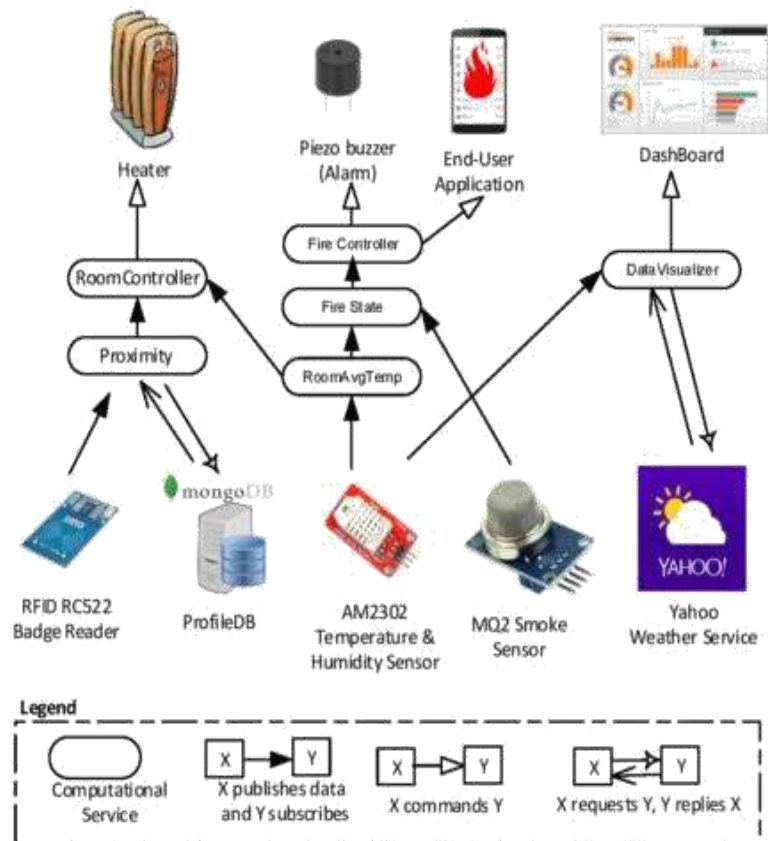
Heater

Piezo buzzer (Alarm)

End-User Application

DashBoard

Fire Controller

RoomController

DataVisualizer

Fire State

Proximity

RoomAvgTemp

mongoDB

YAHOO!

RFID RC522 Badge Reader

ProfileDB

AM2302 Temperature & Humidity Sensor

MQ2 Smoke Sensor

Yahoo Weather Service

Legend

Computational Service

X Y X publishes data and Y subscribes

X Y X commands Y

X Y X requests Y, Y replies X

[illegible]